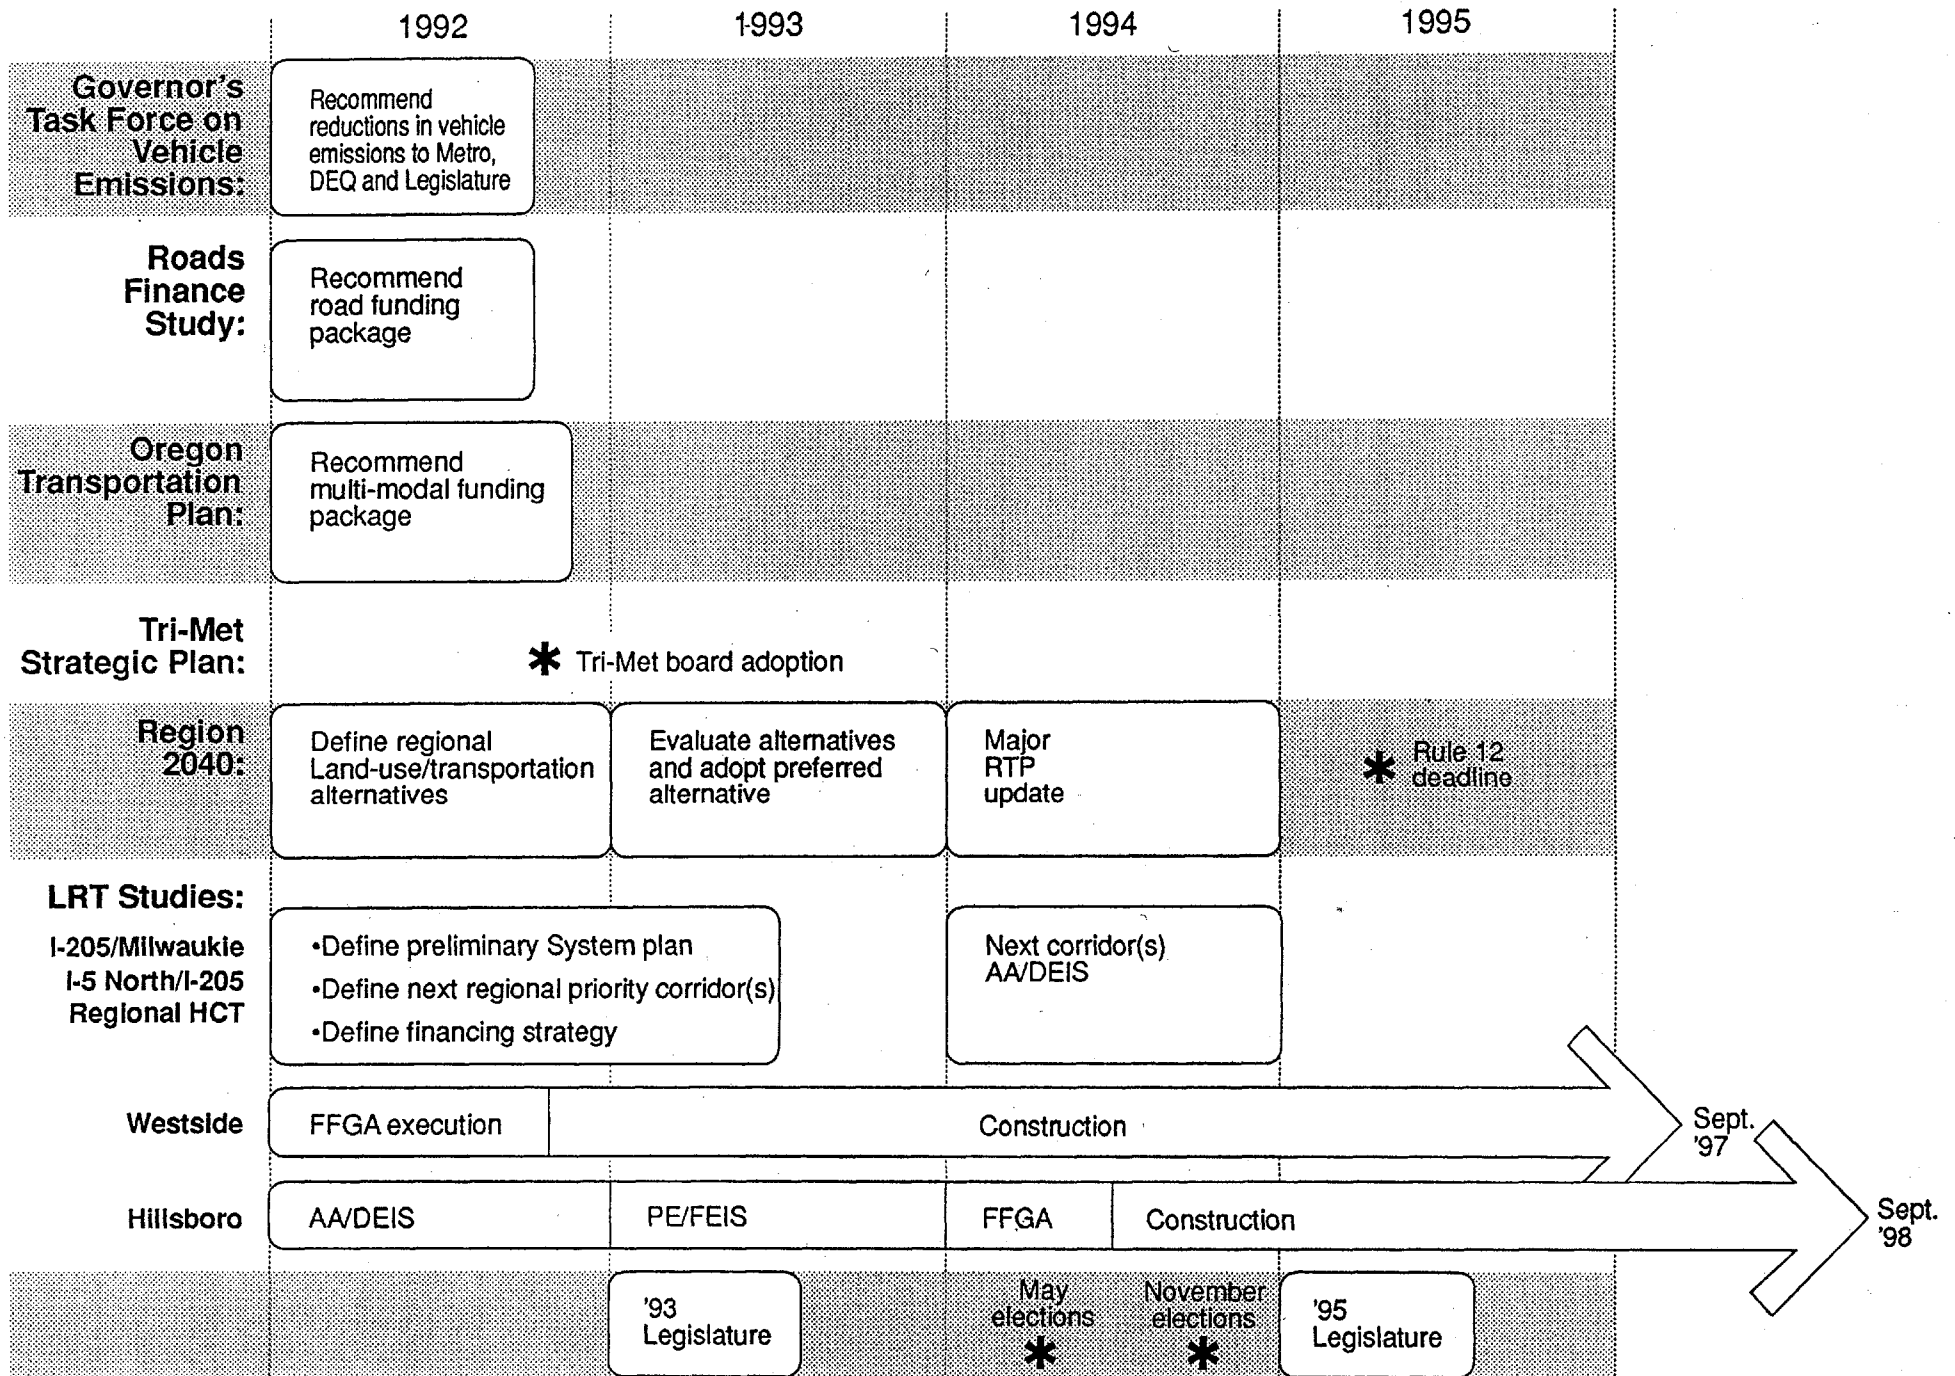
1992
1993
1994
1995

Governor's Task Force on Vehicle Emissions:
Recommend reductions in vehicle emissions to Metro, DEQ and Legislature

Roads Finance Study:
Recommend road funding package

Oregon Transportation Plan:
Recommend multi-modal funding package

Tri-Met Strategic Plan:
✱ Tri-Met board adoption

Region 2040:
Define regional Land-use/transportation alternatives
Evaluate alternatives and adopt preferred alternative
Major RTP update
✱ Rule 12 deadline

LRT Studies:
I-205/Milwaukie
I-5 North/I-205
Regional HCT
•Define preliminary System plan
•Define next regional priority corridor(s)
•Define financing strategy
Next corridor(s) AA/DEIS

Westside
FFGA execution
Construction
Sept. '97

Hillsboro
AA/DEIS
PE/FEIS
FFGA
Construction
Sept. '98

'93 Legislature
May elections ✱
November elections ✱
'95 Legislature